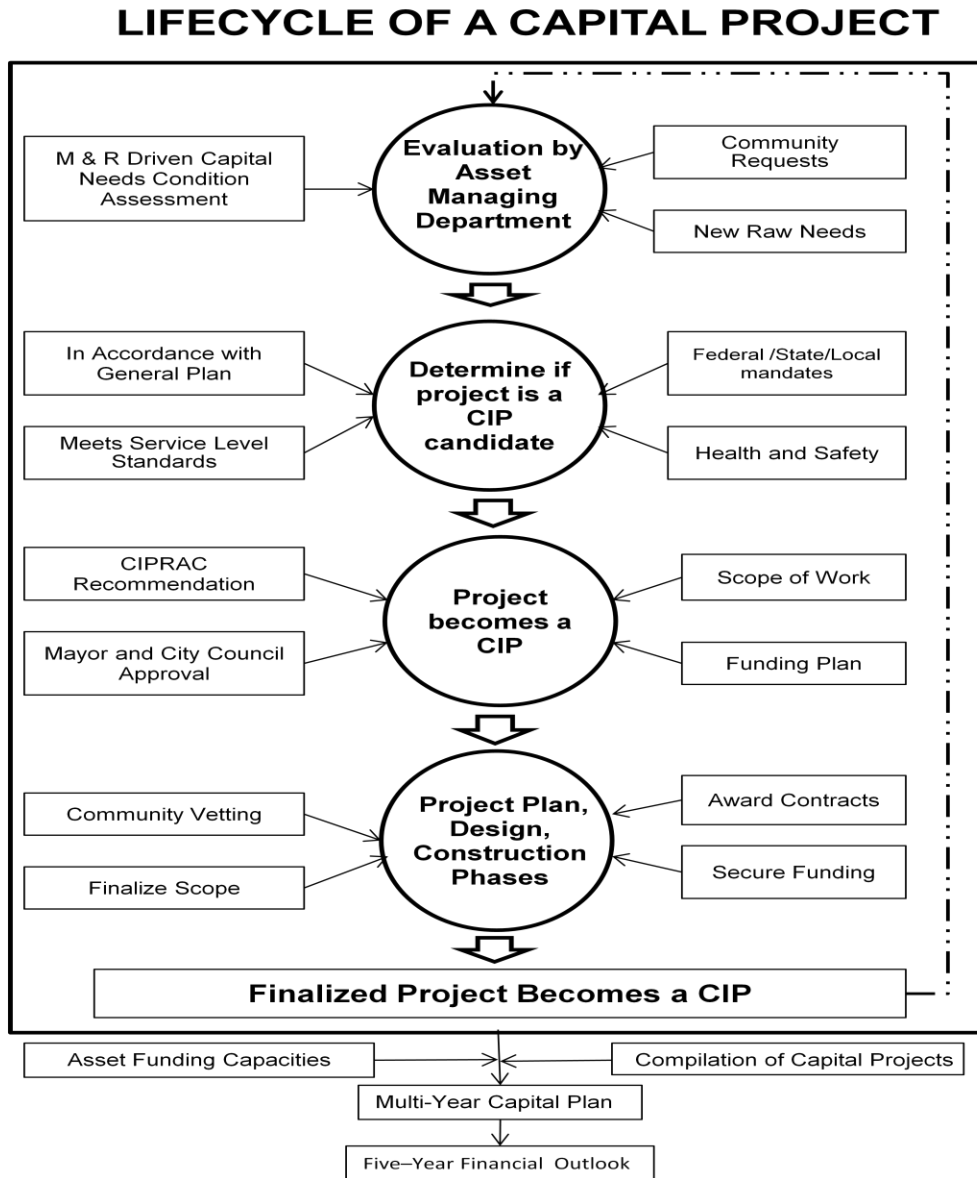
LIFECYCLE OF A CAPITAL PROJECT

M & R Driven Capital Needs Condition Assessment

Evaluation by Asset Managing Department

Community Requests

New Raw Needs

In Accordance with General Plan

Meets Service Level Standards

Determine if project is a CIP candidate

Federal /State/Local mandates

Health and Safety

CIPRAC Recommendation

Mayor and City Council Approval

Project becomes a CIP

Scope of Work

Funding Plan

Community Vetting

Finalize Scope

Project Plan, Design, Construction Phases

Award Contracts

Secure Funding

Finalized Project Becomes a CIP

Asset Funding Capacities

Compilation of Capital Projects

Multi-Year Capital Plan

Five–Year Financial Outlook